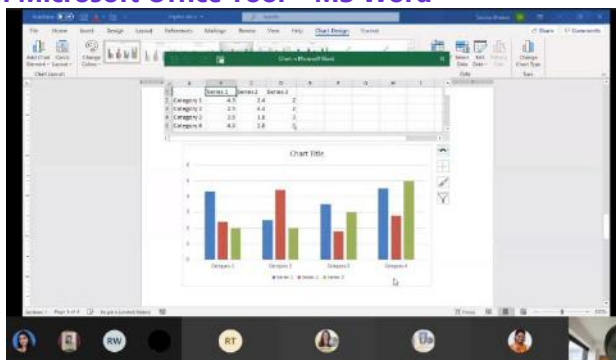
Microsoft Office Tool – MS Word

File Home Insert Design Layout References Mailings Review View Help Chart Design Format

Share Comments

Add Chart Element Quick Layout Change Colors

Chart Layouts

Chart in Microsoft Word

Select Data Edit Data Refresh Data

Data

Change Chart Type

Type

| | A | B | C | D |
|---|---|---|---|---|
| 1 | | Series 1 | Series 2 | Series 3 |
| 2 | Category 1 | 4.3 | 2.4 | 2 |
| 3 | Category 2 | 2.5 | 4.4 | 2 |
| 4 | Category 3 | 3.5 | 1.8 | 3 |
| 5 | Category 4 | 4.5 | 2.8 | 5 |

Chart Title

Category 1 Category 2 Category 3 Category 4

Series 1 Series 2 Series 3

Page 1 of 1

RW RT